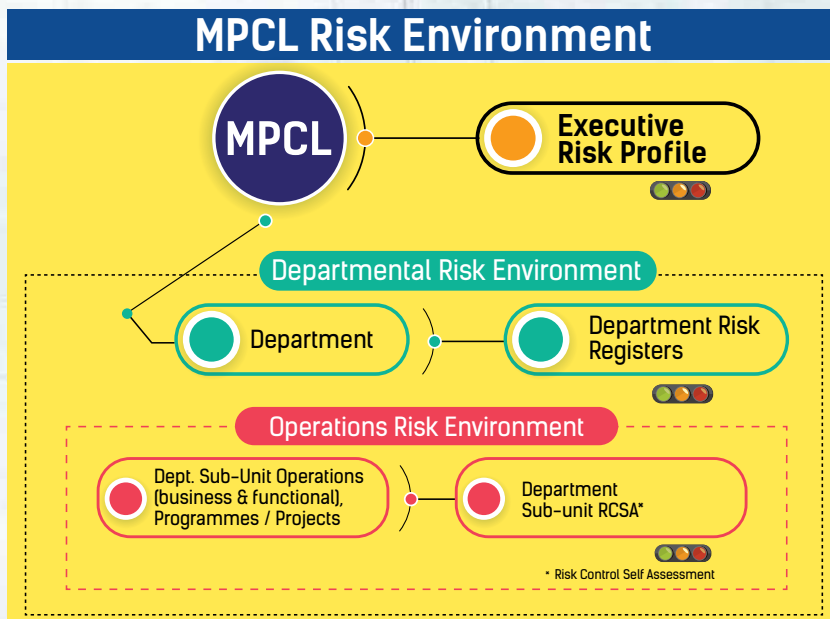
MPCL Risk Environment

MPCL

Executive Risk Profile

Departmental Risk Environment

Department

Department Risk Registers

Operations Risk Environment

Dept. Sub-Unit Operations (business & functional), Programmes / Projects

Department Sub-unit RCSA*

* Risk Control Self Assessment